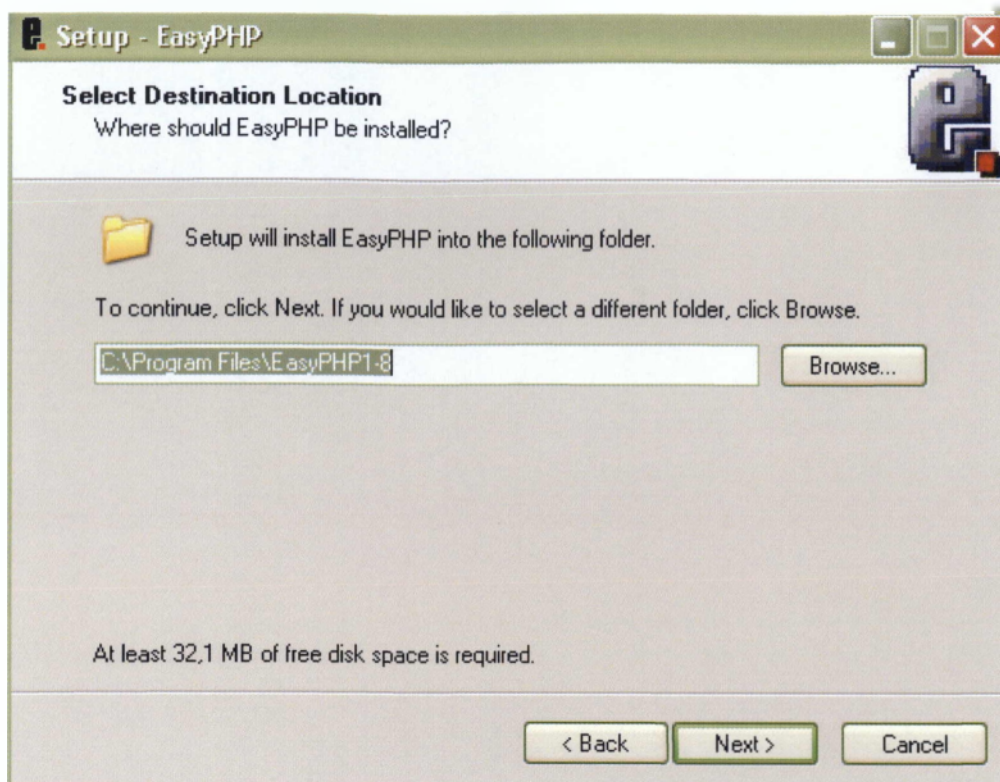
Setup - EasyPHP

Select Destination Location
Where should EasyPHP be installed?

Setup will install EasyPHP into the following folder.

To continue, click Next. If you would like to select a different folder, click Browse.

C:\Program Files\EasyPHP1-8

Browse...

At least 32,1 MB of free disk space is required.

< Back
Next >
Cancel